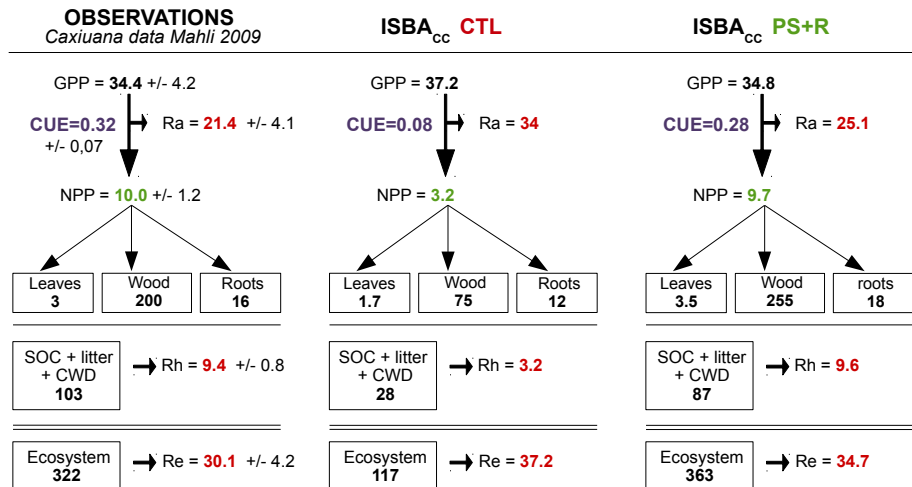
OBSERVATIONS
Caxiuana data Mahli 2009

GPP = 34.4 +/- 4.2
CUE=0.32 +/- 0,07
Ra = 21.4 +/- 4.1
NPP = 10.0 +/- 1.2

| Leaves 3 | Wood 200 | Roots 16 |
|---|---|---|

SOC + litter + CWD 103
Rh = 9.4 +/- 0.8

Ecosystem 322
Re = 30.1 +/- 4.2

ISBA$_{cc}$ CTL

GPP = 37.2
CUE=0.08
Ra = 34
NPP = 3.2

| Leaves 1.7 | Wood 75 | Roots 12 |
|---|---|---|

SOC + litter + CWD 28
Rh = 3.2

Ecosystem 117
Re = 37.2

ISBA$_{cc}$ PS+R

GPP = 34.8
CUE=0.28
Ra = 25.1
NPP = 9.7

| Leaves 3.5 | Wood 255 | roots 18 |
|---|---|---|

SOC + litter + CWD 87
Rh = 9.6

Ecosystem 363
Re = 34.7